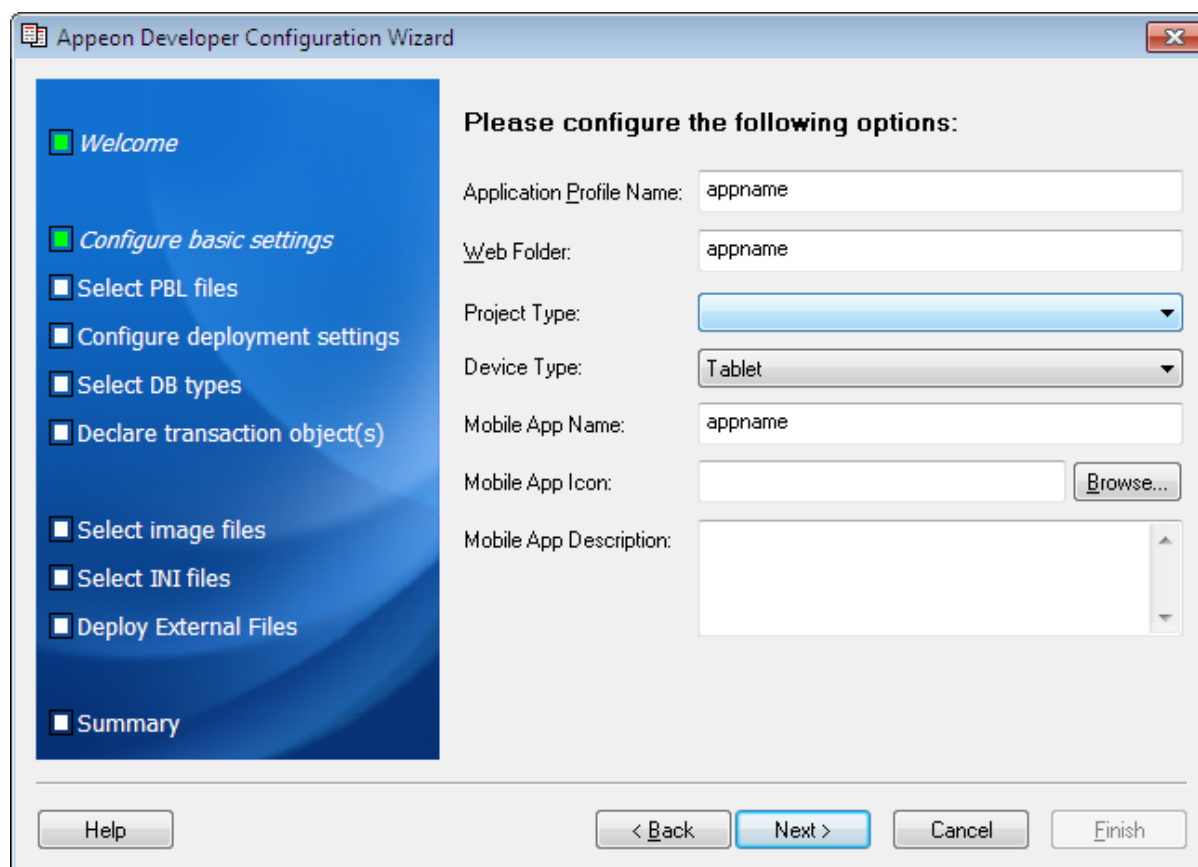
Appeon Developer Configuration Wizard

Welcome

Configure basic settings

Select PBL files

Configure deployment settings

Select DB types

Declare transaction object(s)

Select image files

Select INI files

Deploy External Files

Summary

Please configure the following options:

Application Profile Name: appname

Web Folder: appname

Project Type:

Device Type: Tablet

Mobile App Name: appname

Mobile App Icon: Browse...

Mobile App Description:

Help

< Back

Next >

Cancel

Finish